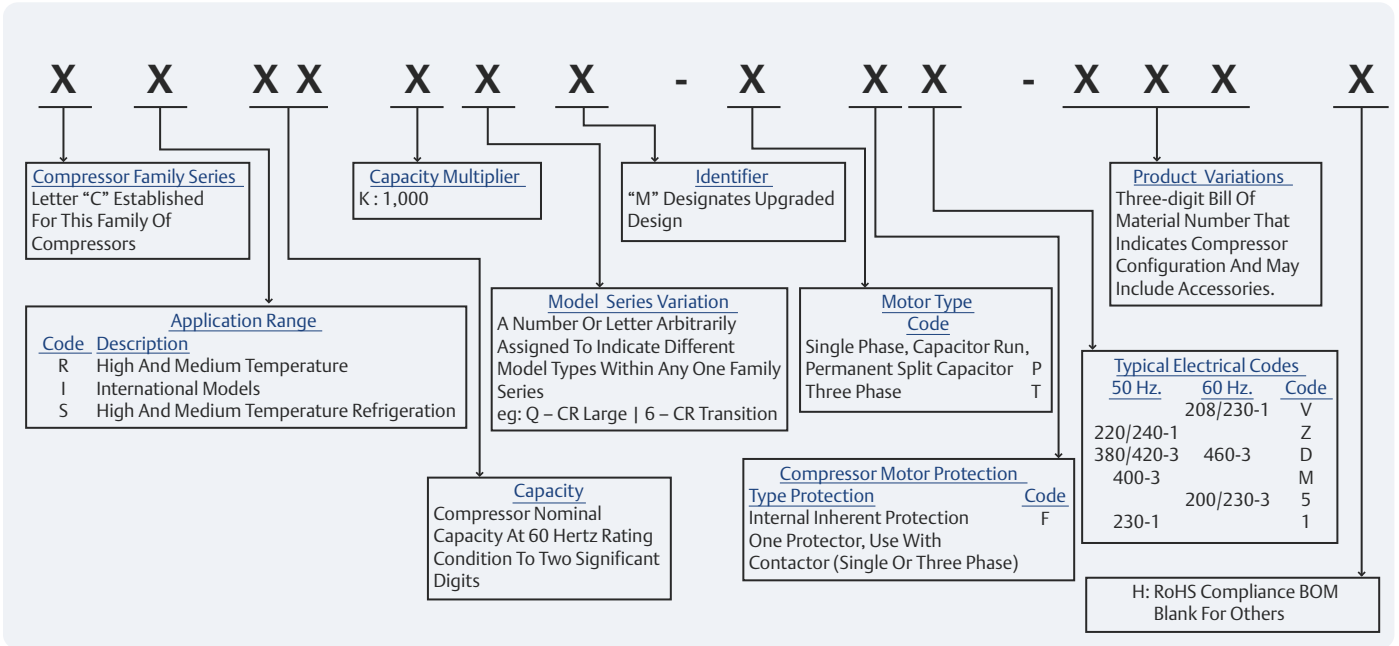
X X XX X X X - X X X - X X X X

Compressor Family Series
Letter "C" Established For This Family Of Compressors

Capacity Multiplier
K : 1,000

Identifier
"M" Designates Upgraded Design

Product Variations
Three-digit Bill Of Material Number That Indicates Compressor Configuration And May Include Accessories.

Application Range

| Code | Description |
|---|---|
| R | High And Medium Temperature |
| I | International Models |
| S | High And Medium Temperature Refrigeration |

Model Series Variation
A Number Or Letter Arbitrarily Assigned To Indicate Different Model Types Within Any One Family Series
eg: Q – CR Large | 6 – CR Transition

Motor Type
Code
Single Phase, Capacitor Run, Permanent Split Capacitor P
Three Phase T

Typical Electrical Codes

| 50 Hz. | 60 Hz. | Code |
|---|---|---|
| | 208/230-1 | V |
| 220/240-1 | | Z |
| 380/420-3 | 460-3 | D |
| 400-3 | | M |
| | 200/230-3 | 5 |
| 230-1 | | 1 |

Capacity
Compressor Nominal Capacity At 60 Hertz Rating Condition To Two Significant Digits

Compressor Motor Protection

| Type Protection | Code |
|---|---|
| Internal Inherent Protection | F |
| One Protector, Use With Contactor (Single Or Three Phase) | |

H: RoHS Compliance BOM
Blank For Others